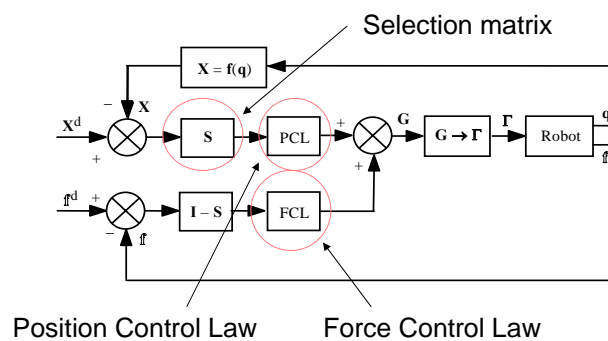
Selection matrix

$\mathbf{X} = \mathbf{f}(\mathbf{q})$

$-$ $\mathbf{X}$

$\mathbf{X}^d$

$+$

S

PCL

$+$

G

$\mathbf{G} \rightarrow \mathbf{\Gamma}$

$\mathbf{\Gamma}$

Robot

q

f

$\mathbf{f}^d$ $+$

$\mathbf{I} - \mathbf{S}$

FCL

$+$

$-$ $\mathbf{f}$

Position Control Law

Force Control Law